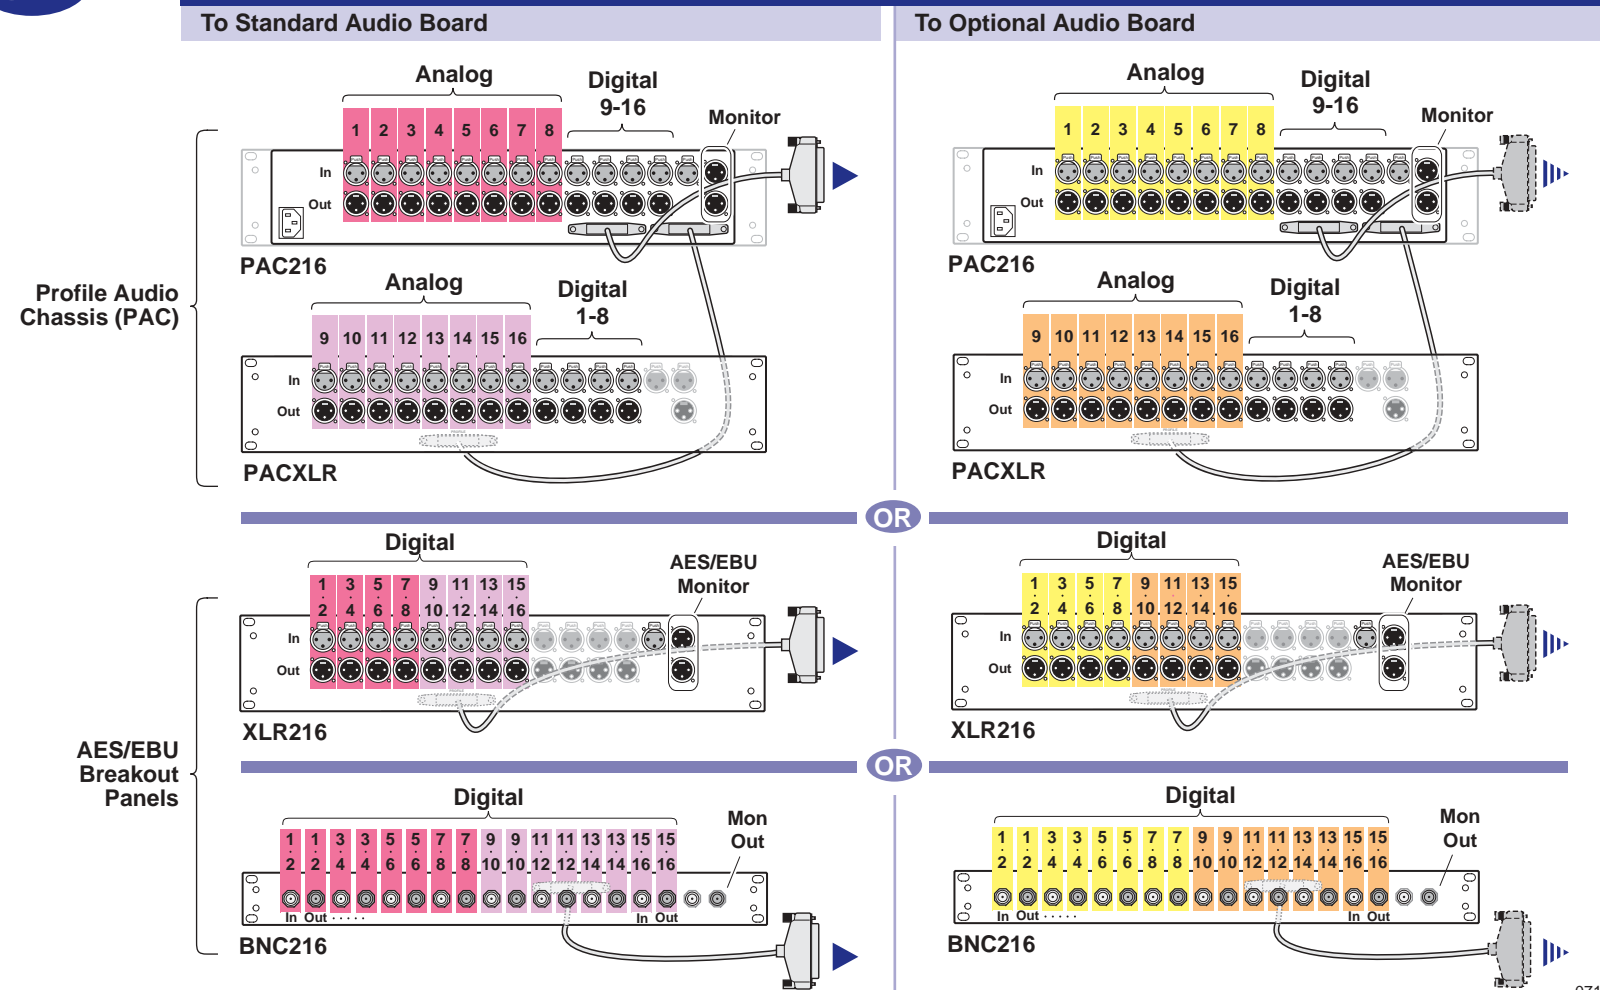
To Standard Audio Board

To Optional Audio Board

Profile Audio Chassis (PAC)

Analog
1 2 3 4 5 6 7 8
Digital 9-16
Monitor
In
Out
PAC216

Analog
9 10 11 12 13 14 15 16
Digital 1-8
In
Out
PACXLR

Analog
1 2 3 4 5 6 7 8
Digital 9-16
Monitor
In
Out
PAC216

Analog
9 10 11 12 13 14 15 16
Digital 1-8
In
Out
PACXLR

OR

AES/EBU Breakout Panels

Digital
1 3 5 7 9 11 13 15
2 4 6 8 10 12 14 16
AES/EBU Monitor
In
Out
XLR216

Digital
1 3 5 7 9 11 13 15
2 4 6 8 10 12 14 16
AES/EBU Monitor
In
Out
XLR216

OR

Digital
1 1 3 3 5 5 7 7 9 9 11 11 13 13 15 15
2 2 4 4 6 6 8 8 10 10 12 12 14 14 16 16
Mon Out
In Out
In Out
BNC216

Digital
1 1 3 3 5 5 7 7 9 9 11 11 13 13 15 15
2 2 4 4 6 6 8 8 10 10 12 12 14 14 16 16
Mon Out
In Out
In Out
BNC216